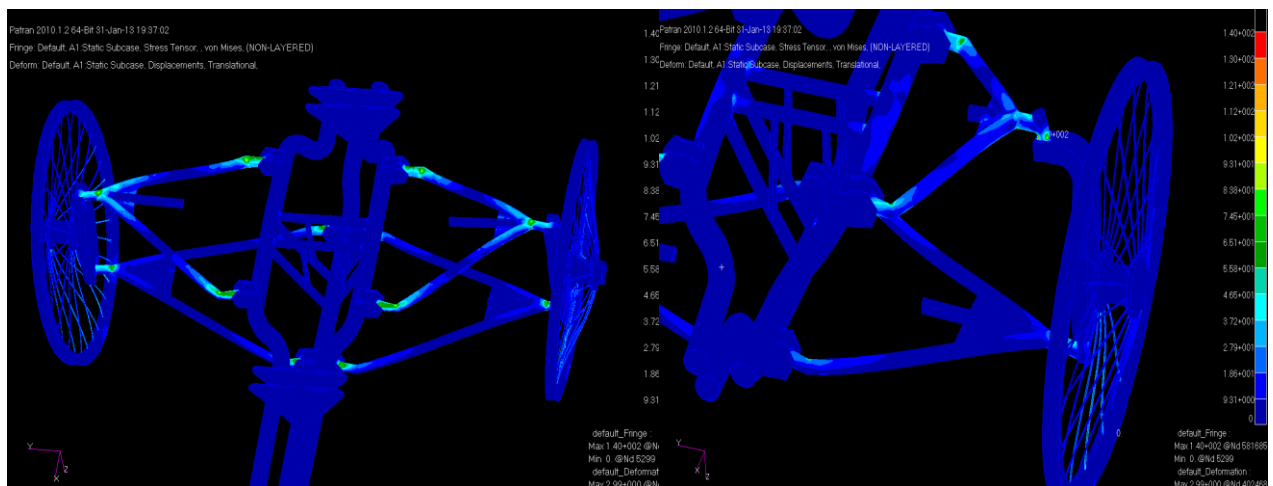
Patran 2010.1.2 64-Bit 31-Jan-13 19:37:02
Fringe: Default, A1:Static Subcase, Stress Tensor, , von Mises, (NON-LAYERED)
Deform: Default, A1:Static Subcase, Displacements, Translational,

1.40
1.30
1.21
1.12
1.02
9.31
8.38
7.45
6.51
5.58
4.65
3.72
2.79
1.86
9.31

Y
Z
X

default_Fringe
Max 1.40+002 @Nd
Min 0. @Nd 5299
default_Deformat
Max 2.99+000 @N

Patran 2010.1.2 64-Bit 31-Jan-13 19:37:02
Fringe: Default, A1:Static Subcase, Stress Tensor, , von Mises, (NON-LAYERED)
Deform: Default, A1:Static Subcase, Displacements, Translational,

+002

1.40+002
1.30+002
1.21+002
1.12+002
1.02+002
9.31+001
8.38+001
7.45+001
6.51+001
5.58+001
4.65+001
3.72+001
2.79+001
1.86+001
9.31+000
0

0

Y
Z
X

default_Fringe :
Max 1.40+002 @Nd 581685
Min 0. @Nd 5299
default_Deformation :
Max 2.99+000 @Nd 402468